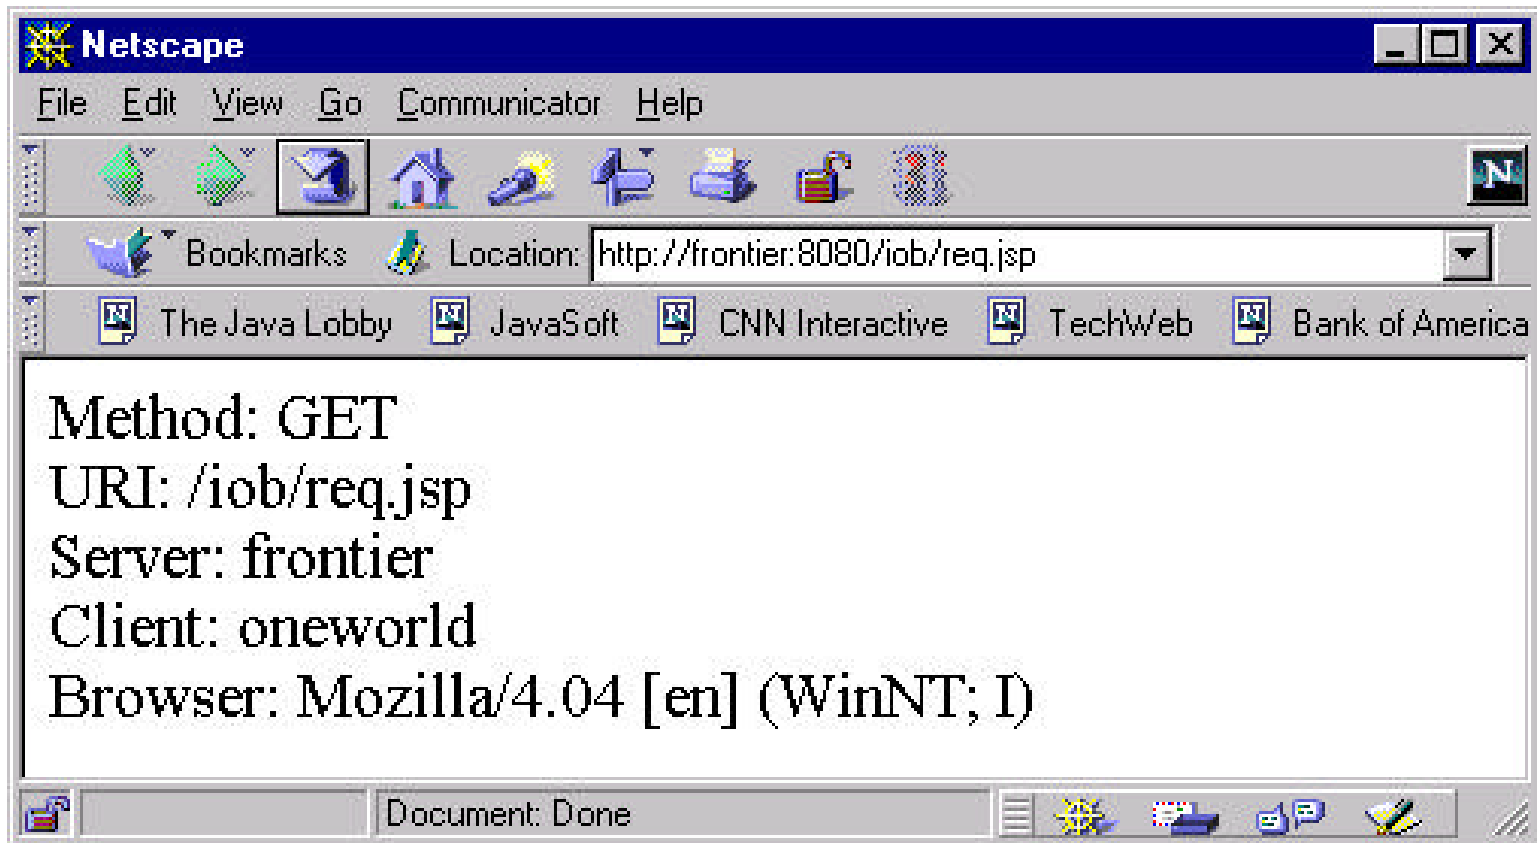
Netscape

File Edit View Go Communicator Help

Bookmarks Location: http://frontier:8080/iob/req.jsp

The Java Lobby JavaSoft CNN Interactive TechWeb Bank of America

Method: GET
URI: /iob/req.jsp
Server: frontier
Client: oneworld
Browser: Mozilla/4.04 [en] (WinNT; I)

Document: Done